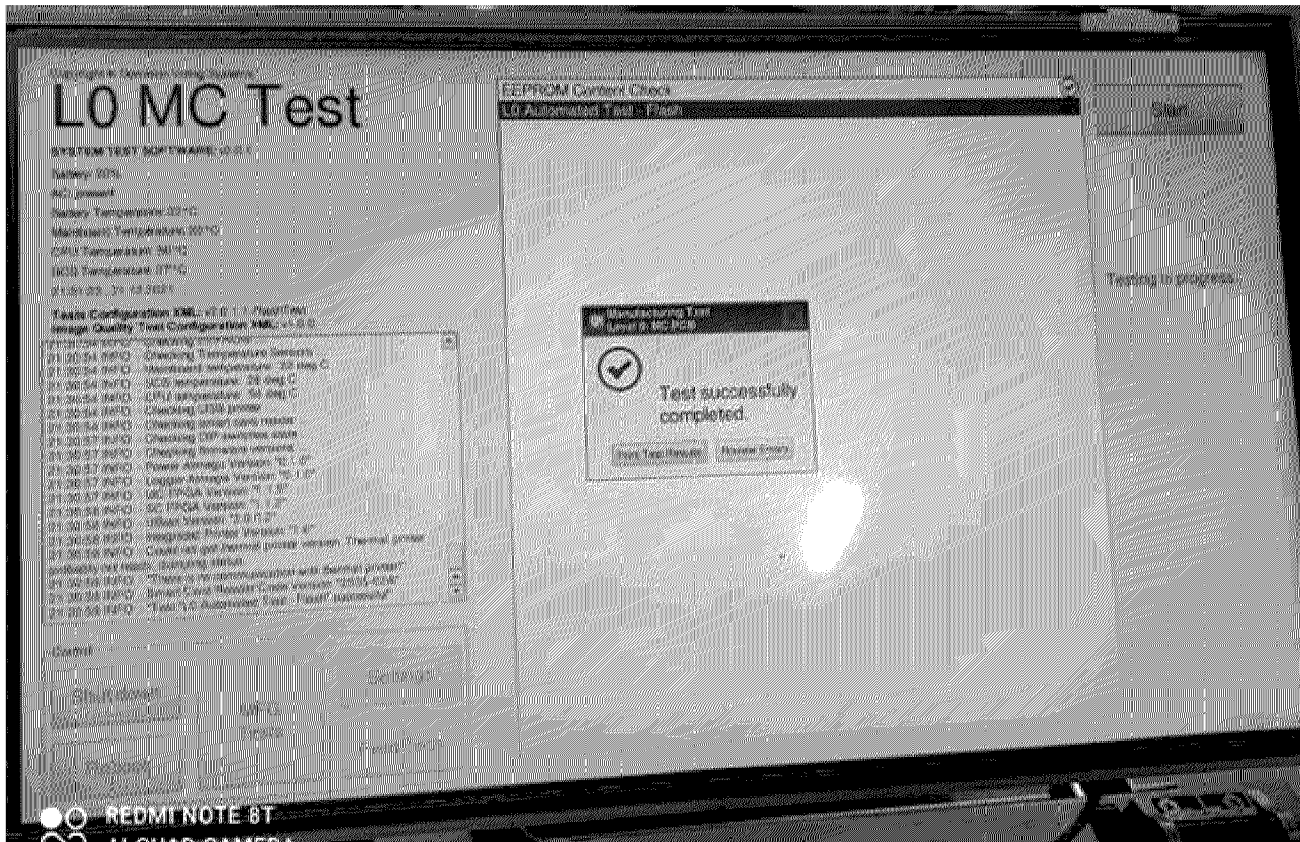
Copyright © Dominion Voting Systems

L0 MC Test

SYSTEM TEST SOFTWARE: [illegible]

Battery: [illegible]%

AC: present

Battery Temperature: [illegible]°C

Mainboard Temperature: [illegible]°C

CPU Temperature: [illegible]°C

ICS Temperature: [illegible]°C

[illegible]

Tests Configuration XML: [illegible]

Image Quality Test Configuration XML: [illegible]

21:30:54 INFO Checking Temperature Sensors
21:30:54 INFO Mainboard temperature: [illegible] deg C
21:30:54 INFO ICS temperature: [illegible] deg C
21:30:54 INFO CPU temperature: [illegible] deg C
21:30:54 INFO Checking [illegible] power
21:30:54 INFO Checking smart card reader
21:30:57 INFO Checking DIP switches state
21:30:57 INFO Checking firmware versions
21:30:57 INFO Power Manager Version: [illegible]
21:30:57 INFO Logger Manager Version: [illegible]
21:30:57 INFO MC FPGA Version: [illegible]
21:30:58 INFO SC FPGA Version: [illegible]
21:30:58 INFO UBoot Version: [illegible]
21:30:58 INFO Integrated Printer Version: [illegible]
21:30:58 INFO Could not get thermal printer version. Thermal printer probably not ready. Querying status.
21:30:58 INFO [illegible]
21:30:58 INFO Smart Card Reader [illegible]
21:30:58 INFO Test "L0 Automated Test - Flash" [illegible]

Control

Shutdown

Reboot

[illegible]

EEPROM Content Check

L0 Automated Test - Flash

Manufacturing Test
Level 0: MC PCB

Test successfully completed.

Print Test Results

Review Errors

Start

Testing in progress...

REDMI NOTE 8T
AI QUAD CAMERA